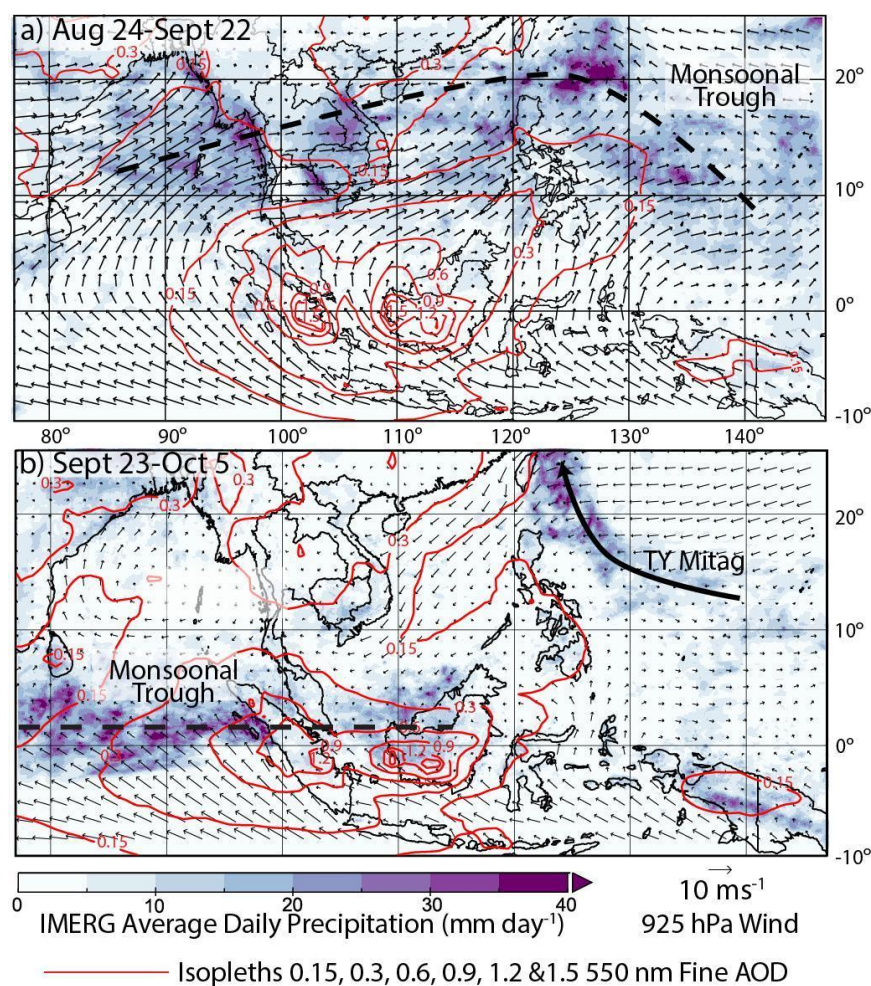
a) Aug 24-Sept 22

Monsoonal Trough

0.3
0.15
0.3
0.15
0.15
0.3
0.6
0.9
0.9
1.2
0.15
0.15
0.15

20°
10°
0°
-10°

80° 90° 100° 110° 120° 130° 140°

b) Sept 23-Oct 5

0.3
0.3
0.3
0.3
0.15
0.15
0.15
0.3
0.9
1.2
0.9
0.15
0.15

TY Mitag

Monsoonal Trough

20°
10°
0°
-10°

0 10 20 30 40
IMERG Average Daily Precipitation (mm day$^{-1}$)

10 ms$^{-1}$
925 hPa Wind

Isopleths 0.15, 0.3, 0.6, 0.9, 1.2 &1.5 550 nm Fine AOD